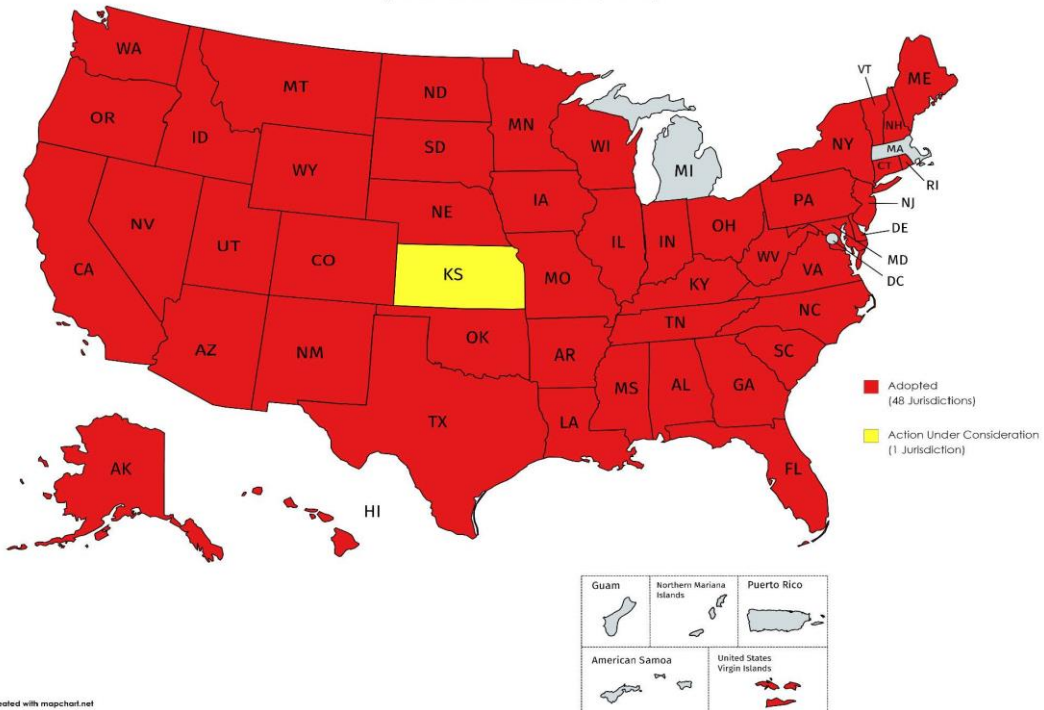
WA
MT
ND
MN
OR
ID
SD
WI
MI
WY
NY
VT
NH
ME
MA
CT
RI
NJ
PA
NE
IA
NV
UT
CO
KS
IL
IN
OH
DE
MD
DC
WV
VA
MO
KY
CA
OK
TN
NC
AZ
NM
AR
SC
MS
AL
GA
TX
LA
FL
AK
HI

Adopted
(48 Jurisdictions)

Action Under Consideration
(1 Jurisdiction)

Guam
Northern Mariana Islands
Puerto Rico
American Samoa
United States Virgin Islands

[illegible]ated with mapchart.net